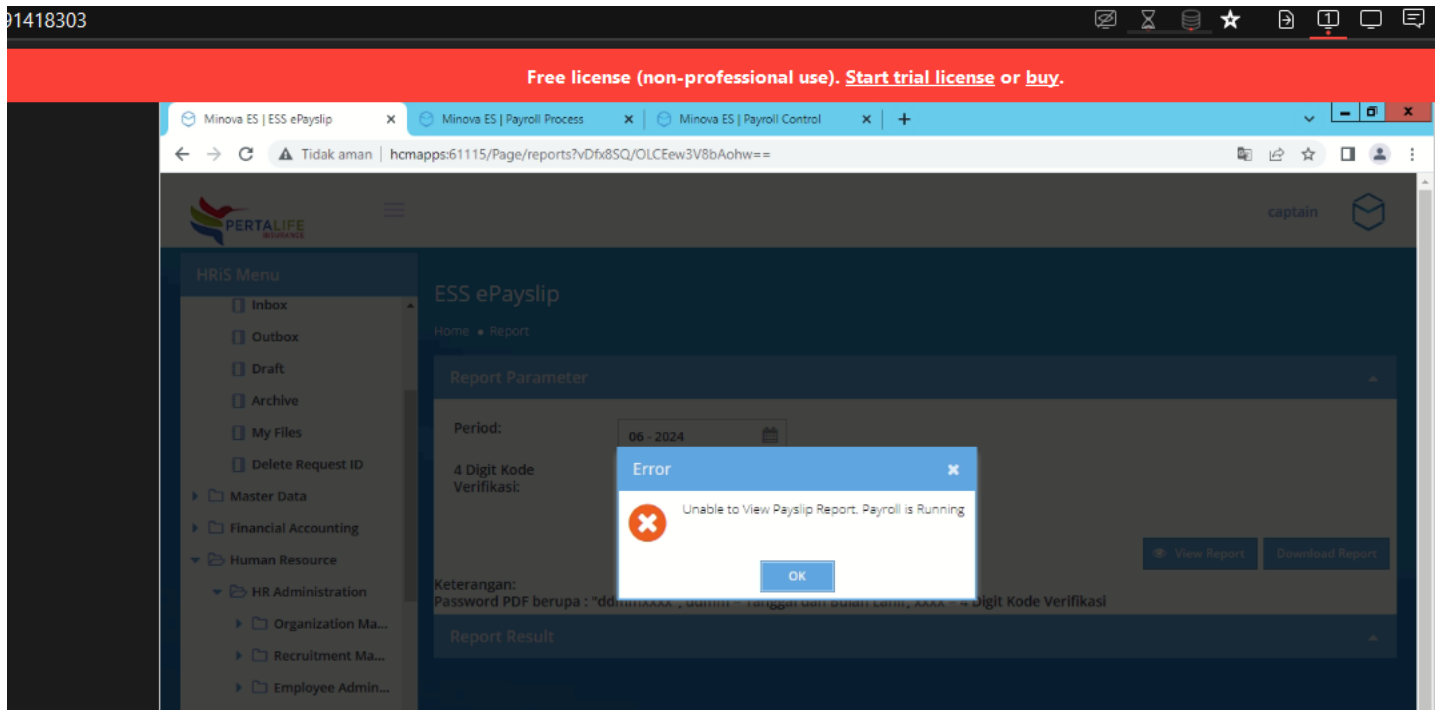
91418303

Free license (non-professional use). Start trial license or buy.

Minova ES | ESS ePayslip
Minova ES | Payroll Process
Minova ES | Payroll Control

Tidak aman | hcmapps:61115/Page/reports?vDfx8SQ/OLCEew3V8bAohw==

PERTALIFE INSURANCE

captain

HRiS Menu
Inbox
Outbox
Draft
Archive
My Files
Delete Request ID
Master Data
Financial Accounting
Human Resource
HR Administration
Organization Ma...
Recruitment Ma...
Employee Admin...

ESS ePayslip
Home • Report

Report Parameter

Period:
06 - 2024

4 Digit Kode Verifikasi:

View Report
Download Report

Keterangan:
Password PDF berupa : "ddmm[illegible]" , ddmm = Tanggal dan Bulan Lahir, xxxx = 4 Digit Kode Verifikasi

Report Result

Error
Unable to View Payslip Report. Payroll is Running
OK